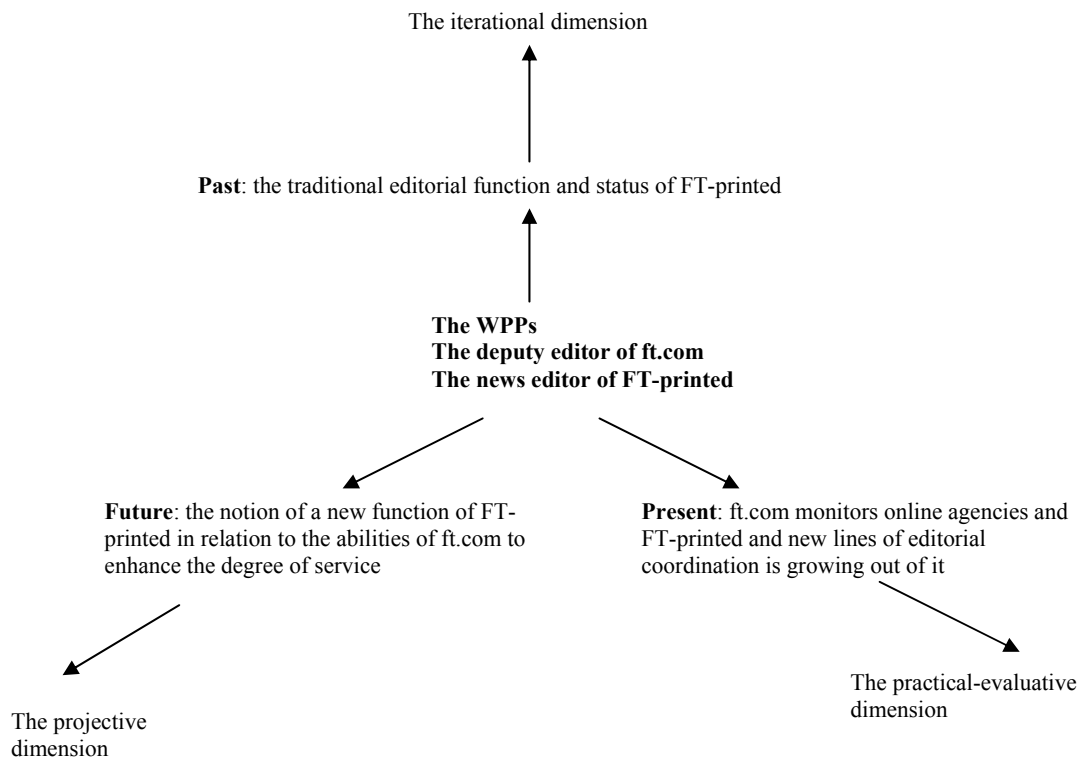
The iterational dimension

**Past**: the traditional editorial function and status of FT-printed

**The WPPs**
**The deputy editor of ft.com**
**The news editor of FT-printed**

**Future**: the notion of a new function of FT-printed in relation to the abilities of ft.com to enhance the degree of service

**Present**: ft.com monitors online agencies and FT-printed and new lines of editorial coordination is growing out of it

The projective dimension

The practical-evaluative dimension